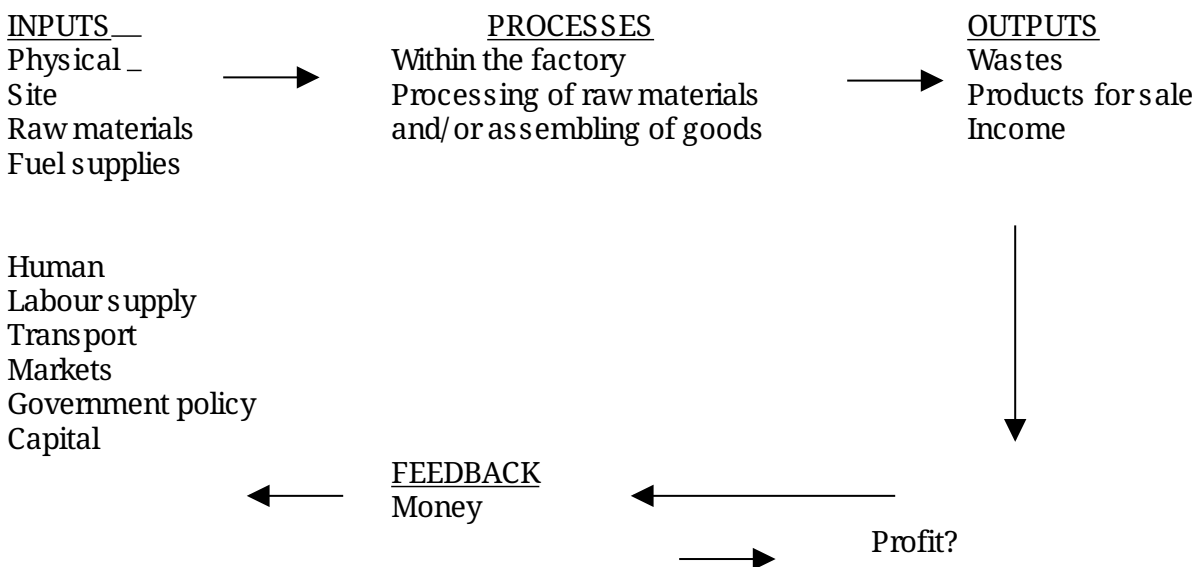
INPUTS
Physical
Site
Raw materials
Fuel supplies

PROCESSES
Within the factory
Processing of raw materials and/or assembling of goods

OUTPUTS
Wastes
Products for sale
Income

Human
Labour supply
Transport
Markets
Government policy
Capital

FEEDBACK
Money

Profit?